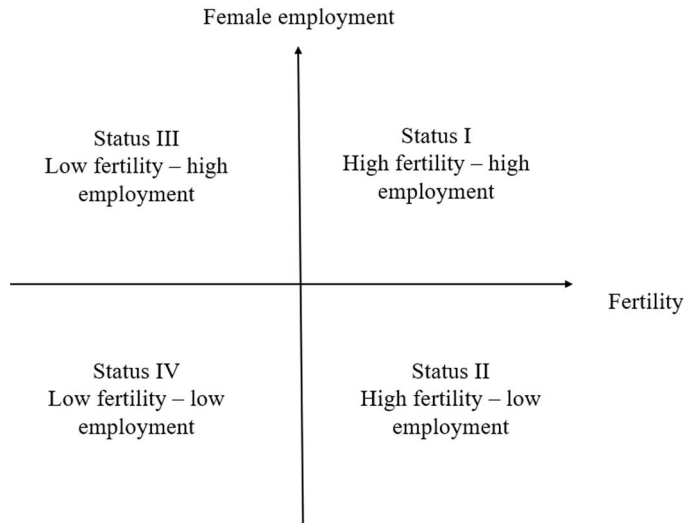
Female employment

Status III
Low fertility – high employment

Status I
High fertility – high employment

Fertility

Status IV
Low fertility – low employment

Status II
High fertility – low employment